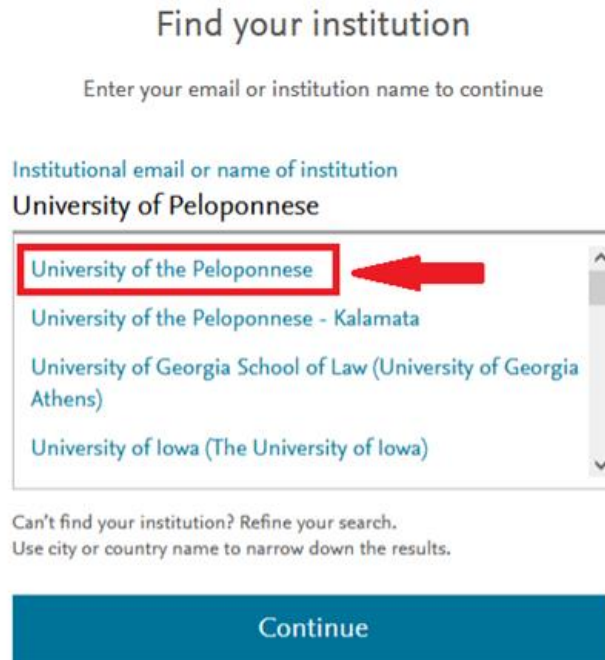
Find your institution

Enter your email or institution name to continue

Institutional email or name of institution

University of Peloponnese

University of the Peloponnese

University of the Peloponnese - Kalamata

University of Georgia School of Law (University of Georgia Athens)

University of Iowa (The University of Iowa)

Can't find your institution? Refine your search.
Use city or country name to narrow down the results.

Continue